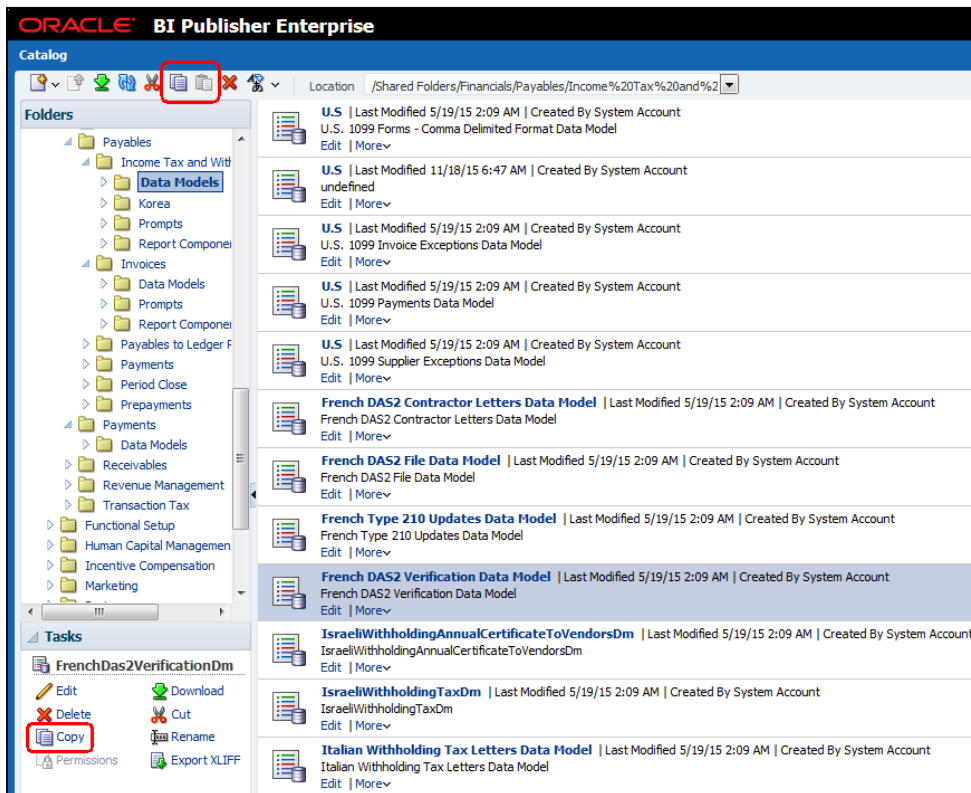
ORACLE BI Publisher Enterprise

Catalog

Location /Shared Folders/Financials/Payables/Income%20Tax%20and%2

Folders

Payables
Income Tax and With
Data Models
Korea
Prompts
Report Componen
Invoices
Data Models
Prompts
Report Componen
Payables to Ledger R
Payments
Period Close
Prepayments
Payments
Data Models
Receivables
Revenue Management
Transaction Tax
Functional Setup
Human Capital Managemen
Incentive Compensation
Marketing

Tasks

FrenchDas2VerificationDm

Edit
Download
Delete
Cut
Copy
Rename
Permissions
Export XLIFF

U.S | Last Modified 5/19/15 2:09 AM | Created By System Account
U.S. 1099 Forms - Comma Delimited Format Data Model
Edit | More

U.S | Last Modified 11/18/15 6:47 AM | Created By System Account
undefined
Edit | More

U.S | Last Modified 5/19/15 2:09 AM | Created By System Account
U.S. 1099 Invoice Exceptions Data Model
Edit | More

U.S | Last Modified 5/19/15 2:09 AM | Created By System Account
U.S. 1099 Payments Data Model
Edit | More

U.S | Last Modified 5/19/15 2:09 AM | Created By System Account
U.S. 1099 Supplier Exceptions Data Model
Edit | More

French DAS2 Contractor Letters Data Model | Last Modified 5/19/15 2:09 AM | Created By System Account
French DAS2 Contractor Letters Data Model
Edit | More

French DAS2 File Data Model | Last Modified 5/19/15 2:09 AM | Created By System Account
French DAS2 File Data Model
Edit | More

French Type 210 Updates Data Model | Last Modified 5/19/15 2:09 AM | Created By System Account
French Type 210 Updates Data Model
Edit | More

French DAS2 Verification Data Model | Last Modified 5/19/15 2:09 AM | Created By System Account
French DAS2 Verification Data Model
Edit | More

IsraeliWithholdingAnnualCertificateToVendorsDm | Last Modified 5/19/15 2:09 AM | Created By System Account
IsraeliWithholdingAnnualCertificateToVendorsDm
Edit | More

IsraeliWithholdingTaxDm | Last Modified 5/19/15 2:09 AM | Created By System Account
IsraeliWithholdingTaxDm
Edit | More

Italian Withholding Tax Letters Data Model | Last Modified 5/19/15 2:09 AM | Created By System Account
Italian Withholding Tax Letters Data Model
Edit | More